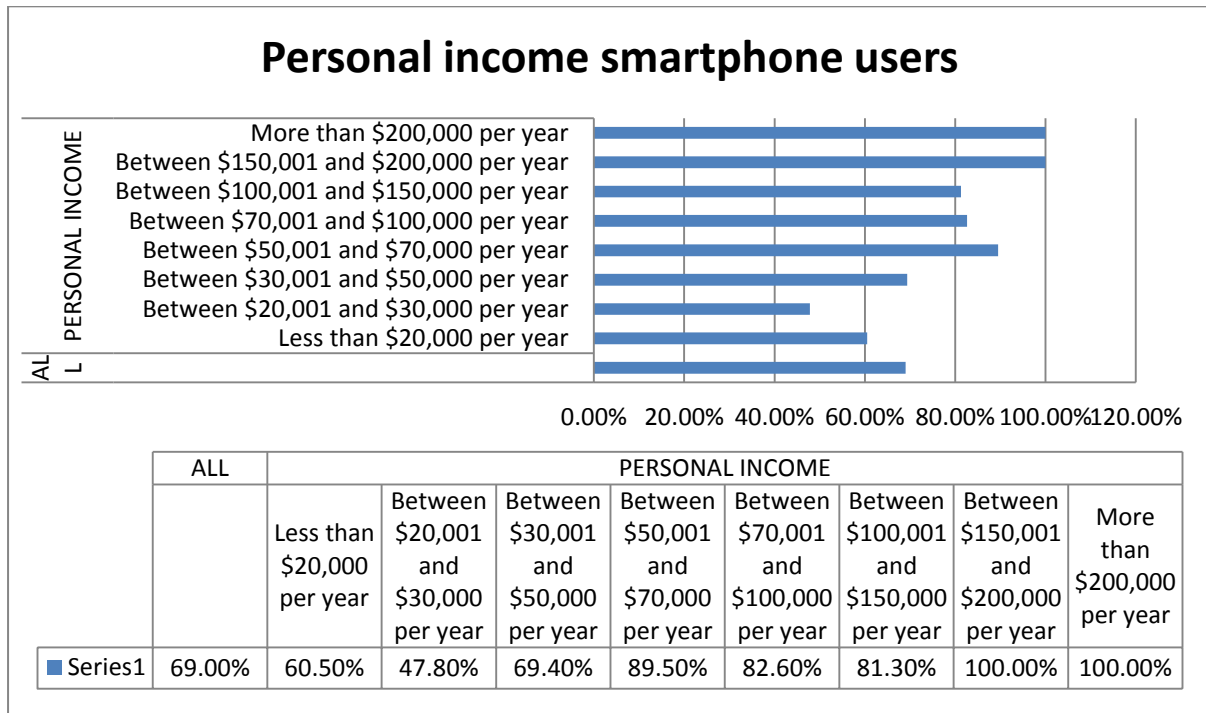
Personal income smartphone users

PERSONAL INCOME

More than \$200,000 per year
Between \$150,001 and \$200,000 per year
Between \$100,001 and \$150,000 per year
Between \$70,001 and \$100,000 per year
Between \$50,001 and \$70,000 per year
Between \$30,001 and \$50,000 per year
Between \$20,001 and \$30,000 per year
Less than \$20,000 per year

ALL

0.00% 20.00% 40.00% 60.00% 80.00% 100.00% 120.00%

| | ALL | PERSONAL INCOME | | | | | | | |
|---|---|---|---|---|---|---|---|---|---|
| | | Less than \$20,000 per year | Between \$20,001 and \$30,000 per year | Between \$30,001 and \$50,000 per year | Between \$50,001 and \$70,000 per year | Between \$70,001 and \$100,000 per year | Between \$100,001 and \$150,000 per year | Between \$150,001 and \$200,000 per year | More than \$200,000 per year |
| Series1 | 69.00% | 60.50% | 47.80% | 69.40% | 89.50% | 82.60% | 81.30% | 100.00% | 100.00% |